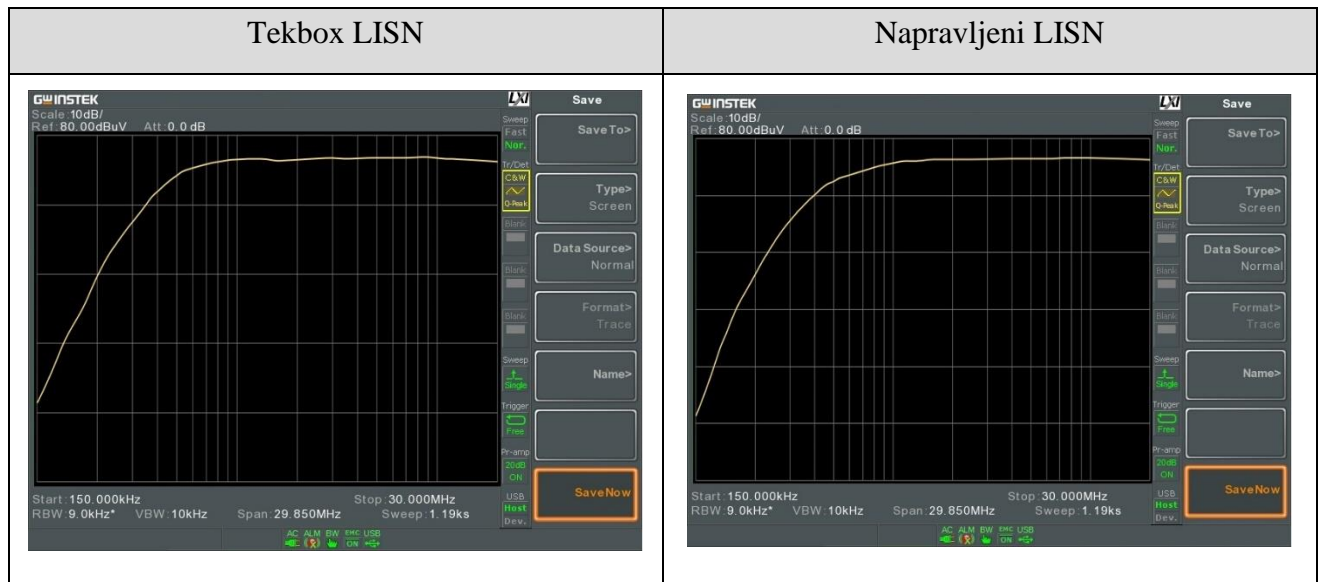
| Tekbox LISN | Napravljeni LISN |
|---|---|
| GW INSTEK LXI Save<br>Scale:10dB/<br>Ref:80.00dBuV Att:0.0 dB<br>Sweep Fast Nor.<br>Tr/Det C&W Q-Peak<br>Blank<br>Blank<br>Blank<br>Sweep Single<br>Trigger Free<br>Pr-amp 20dB ON<br>USB Host Dev.<br>Save To><br>Type> Screen<br>Data Source> Normal<br>Format> Trace<br>Name><br>SaveNow<br>Start:150.000kHz Stop:30.000MHz<br>RBW:9.0kHz* VBW:10kHz Span:29.850MHz Sweep:1.19ks<br>AC ALM BW EMC ON USB | GW INSTEK LXI Save<br>Scale:10dB/<br>Ref:80.00dBuV Att:0.0 dB<br>Sweep Fast Nor.<br>Tr/Det C&W Q-Peak<br>Blank<br>Blank<br>Blank<br>Sweep Single<br>Trigger Free<br>Pr-amp 20dB ON<br>USB Host Dev.<br>Save To><br>Type> Screen<br>Data Source> Normal<br>Format> Trace<br>Name><br>SaveNow<br>Start:150.000kHz Stop:30.000MHz<br>RBW:9.0kHz* VBW:10kHz Span:29.850MHz Sweep:1.19ks<br>AC ALM BW EMC ON USB |